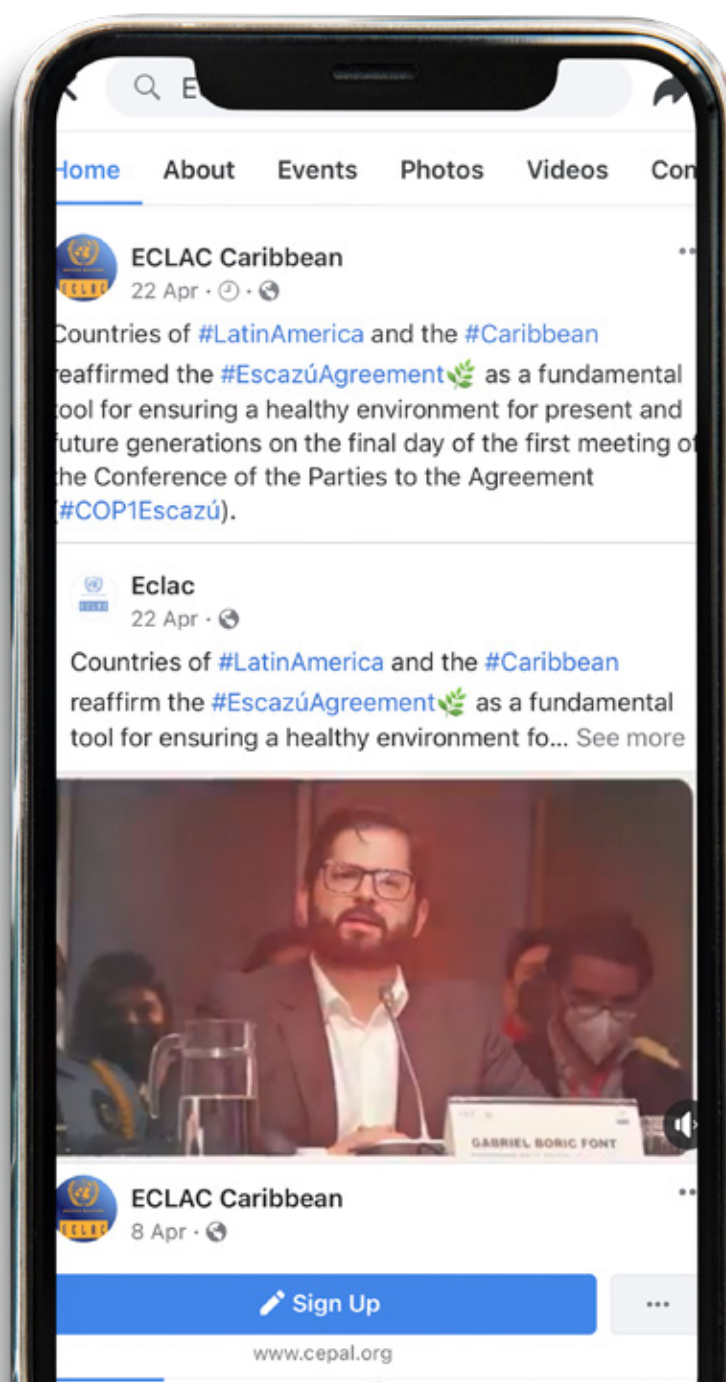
E

Home About Events Photos Videos Con

ECLAC Caribbean
22 Apr ·

Countries of #LatinAmerica and the #Caribbean reaffirmed the #EscazúAgreement as a fundamental tool for ensuring a healthy environment for present and future generations on the final day of the first meeting of the Conference of the Parties to the Agreement (#COP1Escazú).

Eclac
22 Apr ·

Countries of #LatinAmerica and the #Caribbean reaffirm the #EscazúAgreement as a fundamental tool for ensuring a healthy environment fo... See more

GABRIEL BORIC FONT

ECLAC Caribbean
8 Apr ·

Sign Up

www.cepal.org